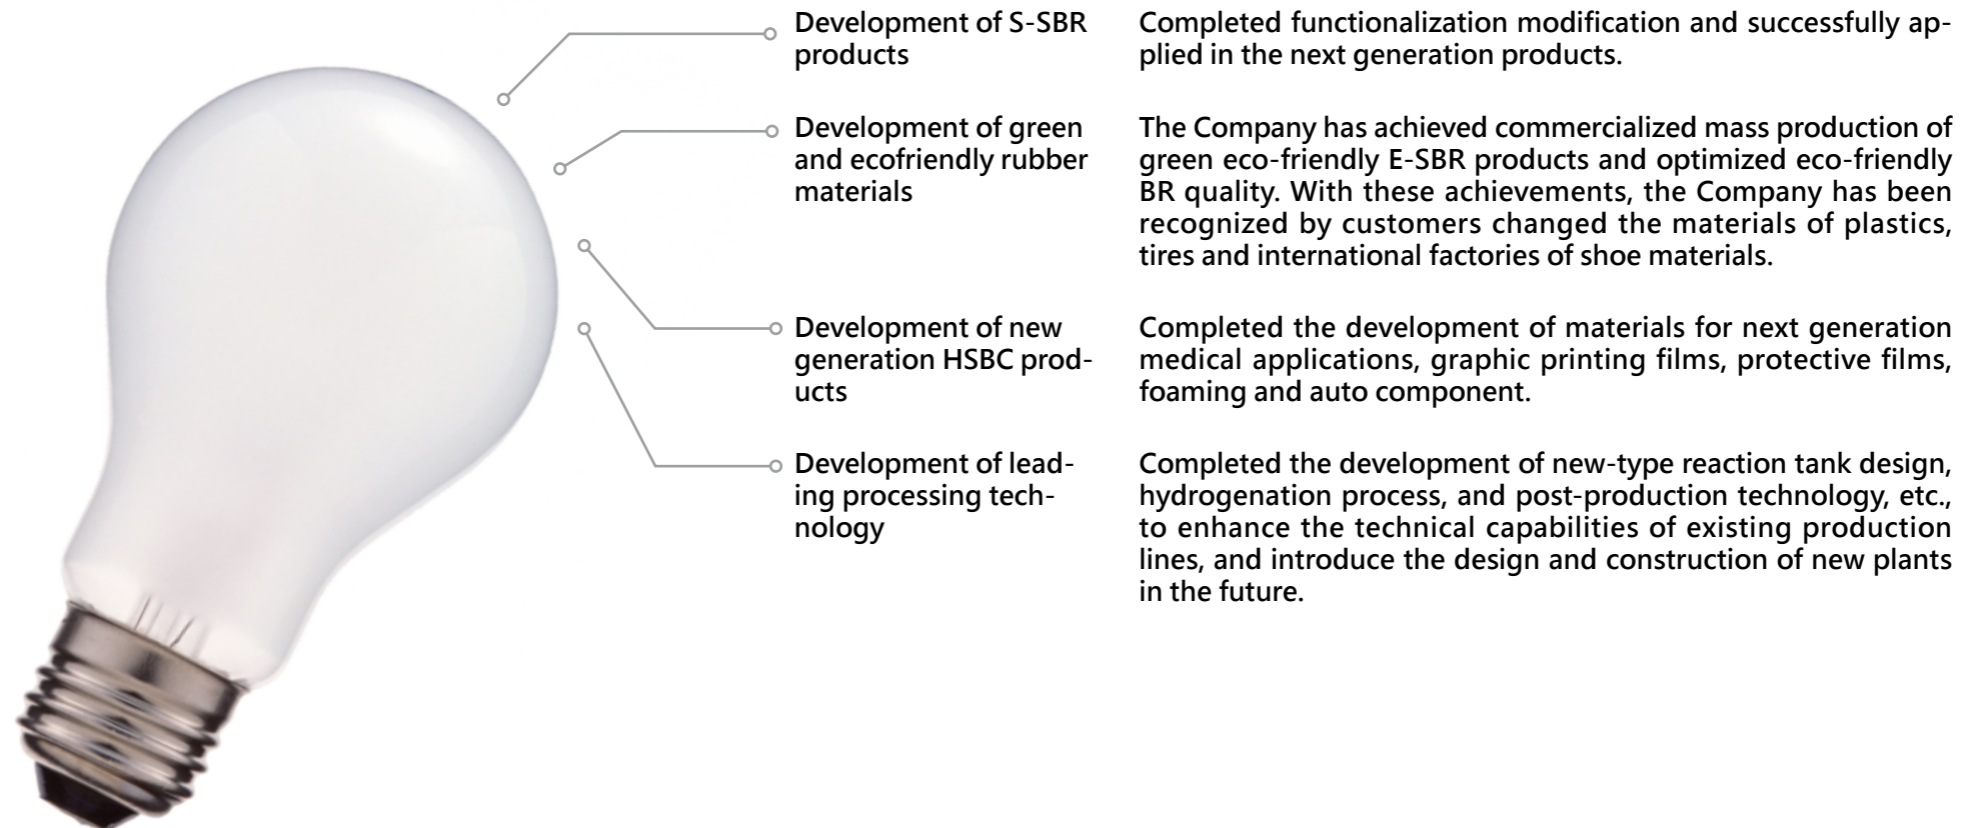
Development of S-SBR products

Completed functionalization modification and successfully applied in the next generation products.

Development of green and ecofriendly rubber materials

The Company has achieved commercialized mass production of green eco-friendly E-SBR products and optimized eco-friendly BR quality. With these achievements, the Company has been recognized by customers changed the materials of plastics, tires and international factories of shoe materials.

Development of new generation HSBC products

Completed the development of materials for next generation medical applications, graphic printing films, protective films, foaming and auto component.

Development of leading processing technology

Completed the development of new-type reaction tank design, hydrogenation process, and post-production technology, etc., to enhance the technical capabilities of existing production lines, and introduce the design and construction of new plants in the future.